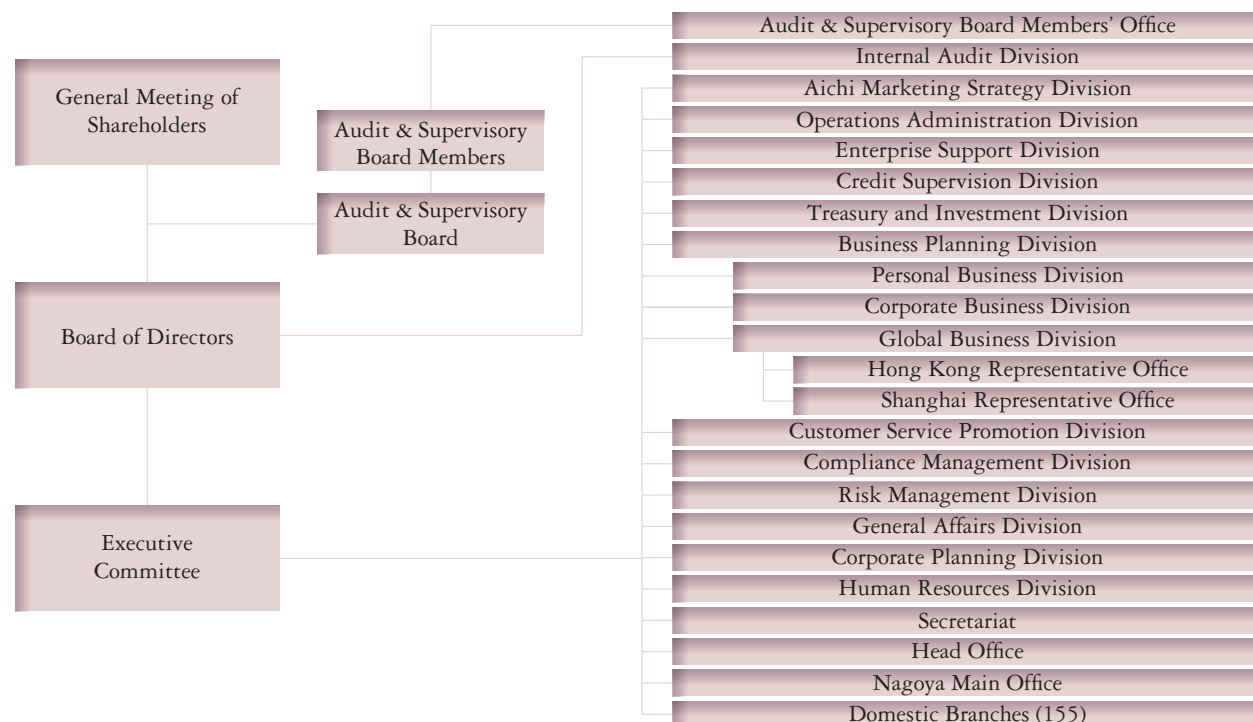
General Meeting of Shareholders

Audit & Supervisory Board Members

Audit & Supervisory Board

Board of Directors

Executive Committee

Audit & Supervisory Board Members' Office
Internal Audit Division
Aichi Marketing Strategy Division
Operations Administration Division
Enterprise Support Division
Credit Supervision Division
Treasury and Investment Division
Business Planning Division
Personal Business Division
Corporate Business Division
Global Business Division
Hong Kong Representative Office
Shanghai Representative Office
Customer Service Promotion Division
Compliance Management Division
Risk Management Division
General Affairs Division
Corporate Planning Division
Human Resources Division
Secretariat
Head Office
Nagoya Main Office
Domestic Branches (155)